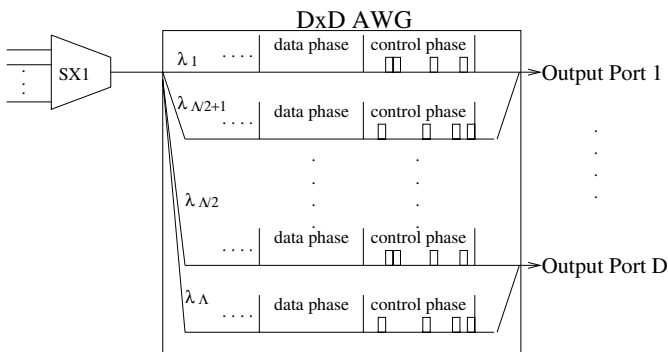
DxD AWG

SX1

$\lambda_1$ .... data phase control phase

Output Port 1

$\lambda_{\Lambda/2+1}$ .... data phase control phase

$\lambda_{\Lambda/2}$

.... data phase control phase

Output Port D

$\lambda_{\Lambda}$ .... data phase control phase